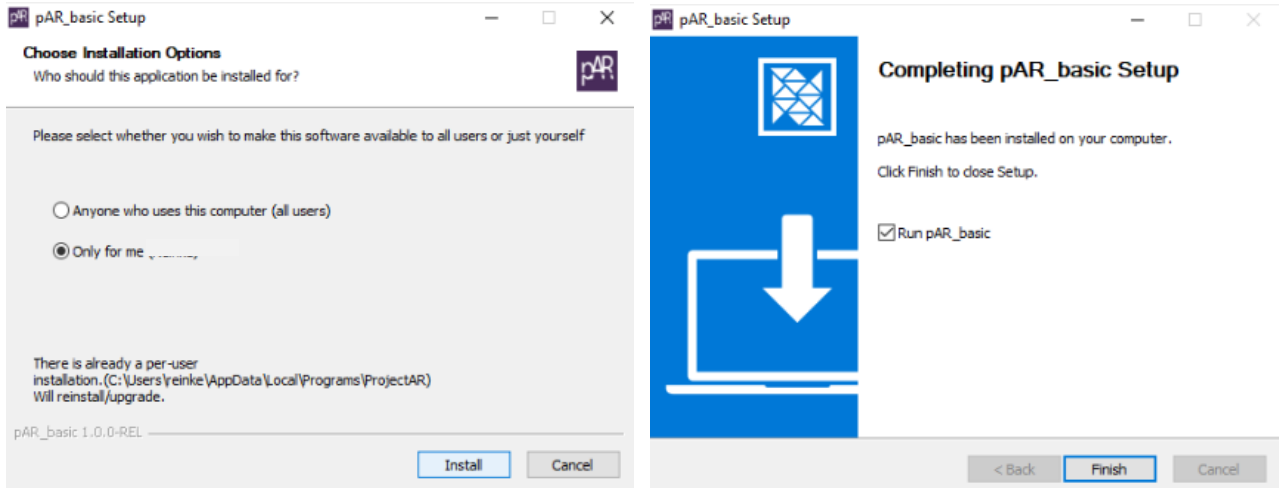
pAR_basic Setup

Choose Installation Options
Who should this application be installed for?

pAR

Please select whether you wish to make this software available to all users or just yourself

Anyone who uses this computer (all users)

Only for me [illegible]

There is already a per-user installation.(C:\Users\reinke\AppData\Local\Programs\ProjectAR) Will reinstall/upgrade.

pAR_basic 1.0.0-REL

Install Cancel

pAR_basic Setup

Completing pAR_basic Setup

pAR_basic has been installed on your computer.

Click Finish to close Setup.

Run pAR_basic

< Back Finish Cancel